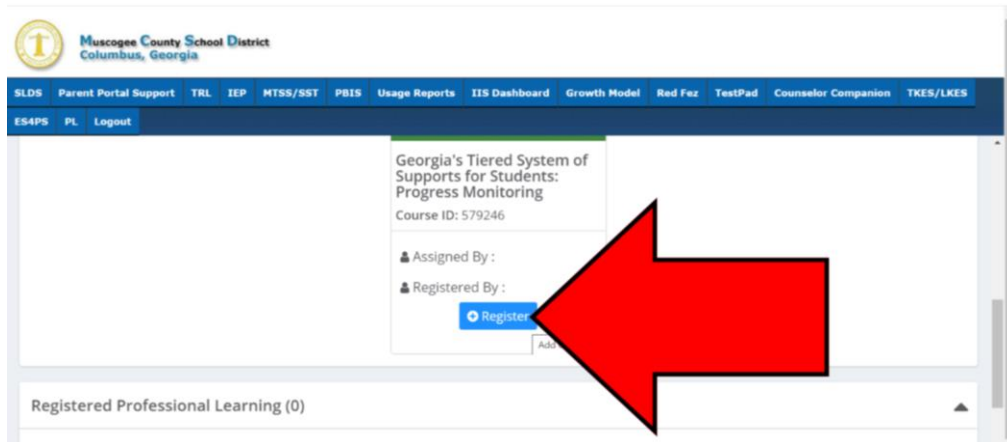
Muscogee County School District
Columbus, Georgia

SLDS Parent Portal Support TRL IEP MTSS/SST PBIS Usage Reports IIS Dashboard Growth Model Red Fez TestPad Counselor Companion TKES/LKES ES4PS PL Logout

Georgia's Tiered System of Supports for Students: Progress Monitoring
Course ID: 579246

Assigned By :

Registered By :

Register

Add

Registered Professional Learning (0)